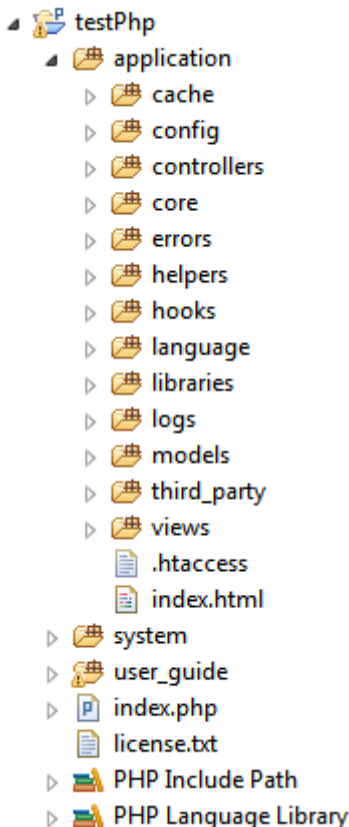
testPhp
application
cache
config
controllers
core
errors
helpers
hooks
language
libraries
logs
models
third_party
views
.htaccess
index.html
system
user_guide
index.php
license.txt
PHP Include Path
PHP Language Library